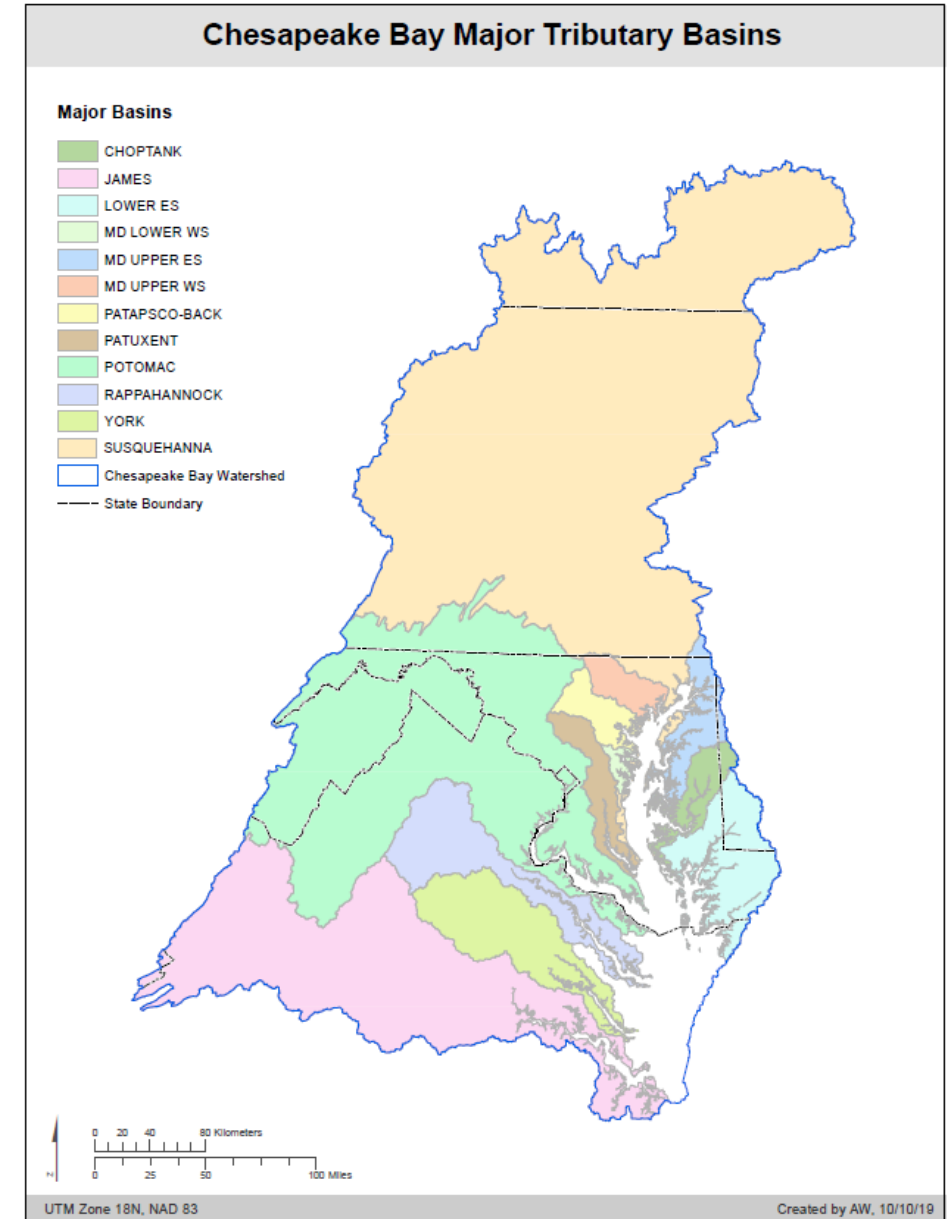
Chesapeake Bay Major Tributary Basins

Major Basins
CHOPTANK
JAMES
LOWER ES
MD LOWER WS
MD UPPER ES
MD UPPER WS
PATAPSCO-BACK
PATUXENT
POTOMAC
RAPPAHANNOCK
YORK
SUSQUEHANNA
Chesapeake Bay Watershed
State Boundary

N
0 20 40 80 Kilometers
0 25 50 100 Miles

UTM Zone 18N, NAD 83
Created by AW, 10/10/19